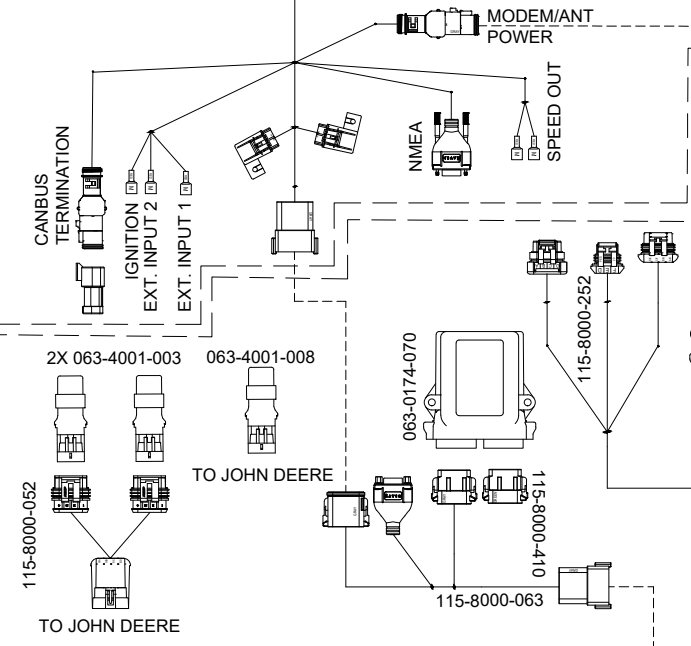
MODEM/ANT POWER

CANBUS TERMINATION

IGNITION

EXT. INPUT 2

EXT. INPUT 1

NMEA

SPEED OUT

115-8000-252

063-0174-070

2X 063-4001-003

063-4001-008

TO JOHN DEERE

115-8000-052

TO JOHN DEERE

115-8000-410

115-8000-063